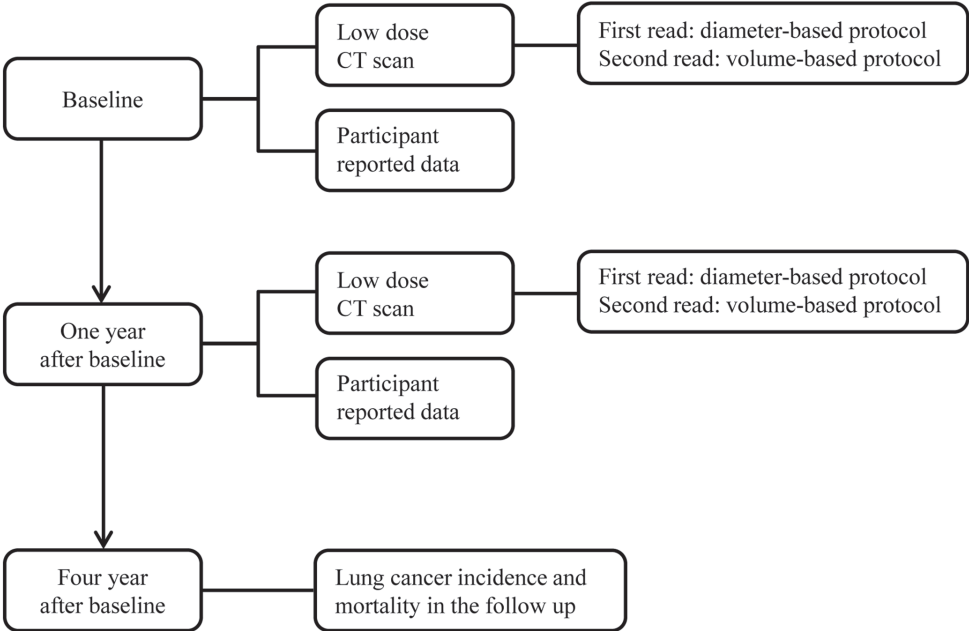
Baseline

Low dose CT scan

First read: diameter-based protocol
Second read: volume-based protocol

Participant reported data

One year after baseline

Low dose CT scan

First read: diameter-based protocol
Second read: volume-based protocol

Participant reported data

Four year after baseline

Lung cancer incidence and mortality in the follow up